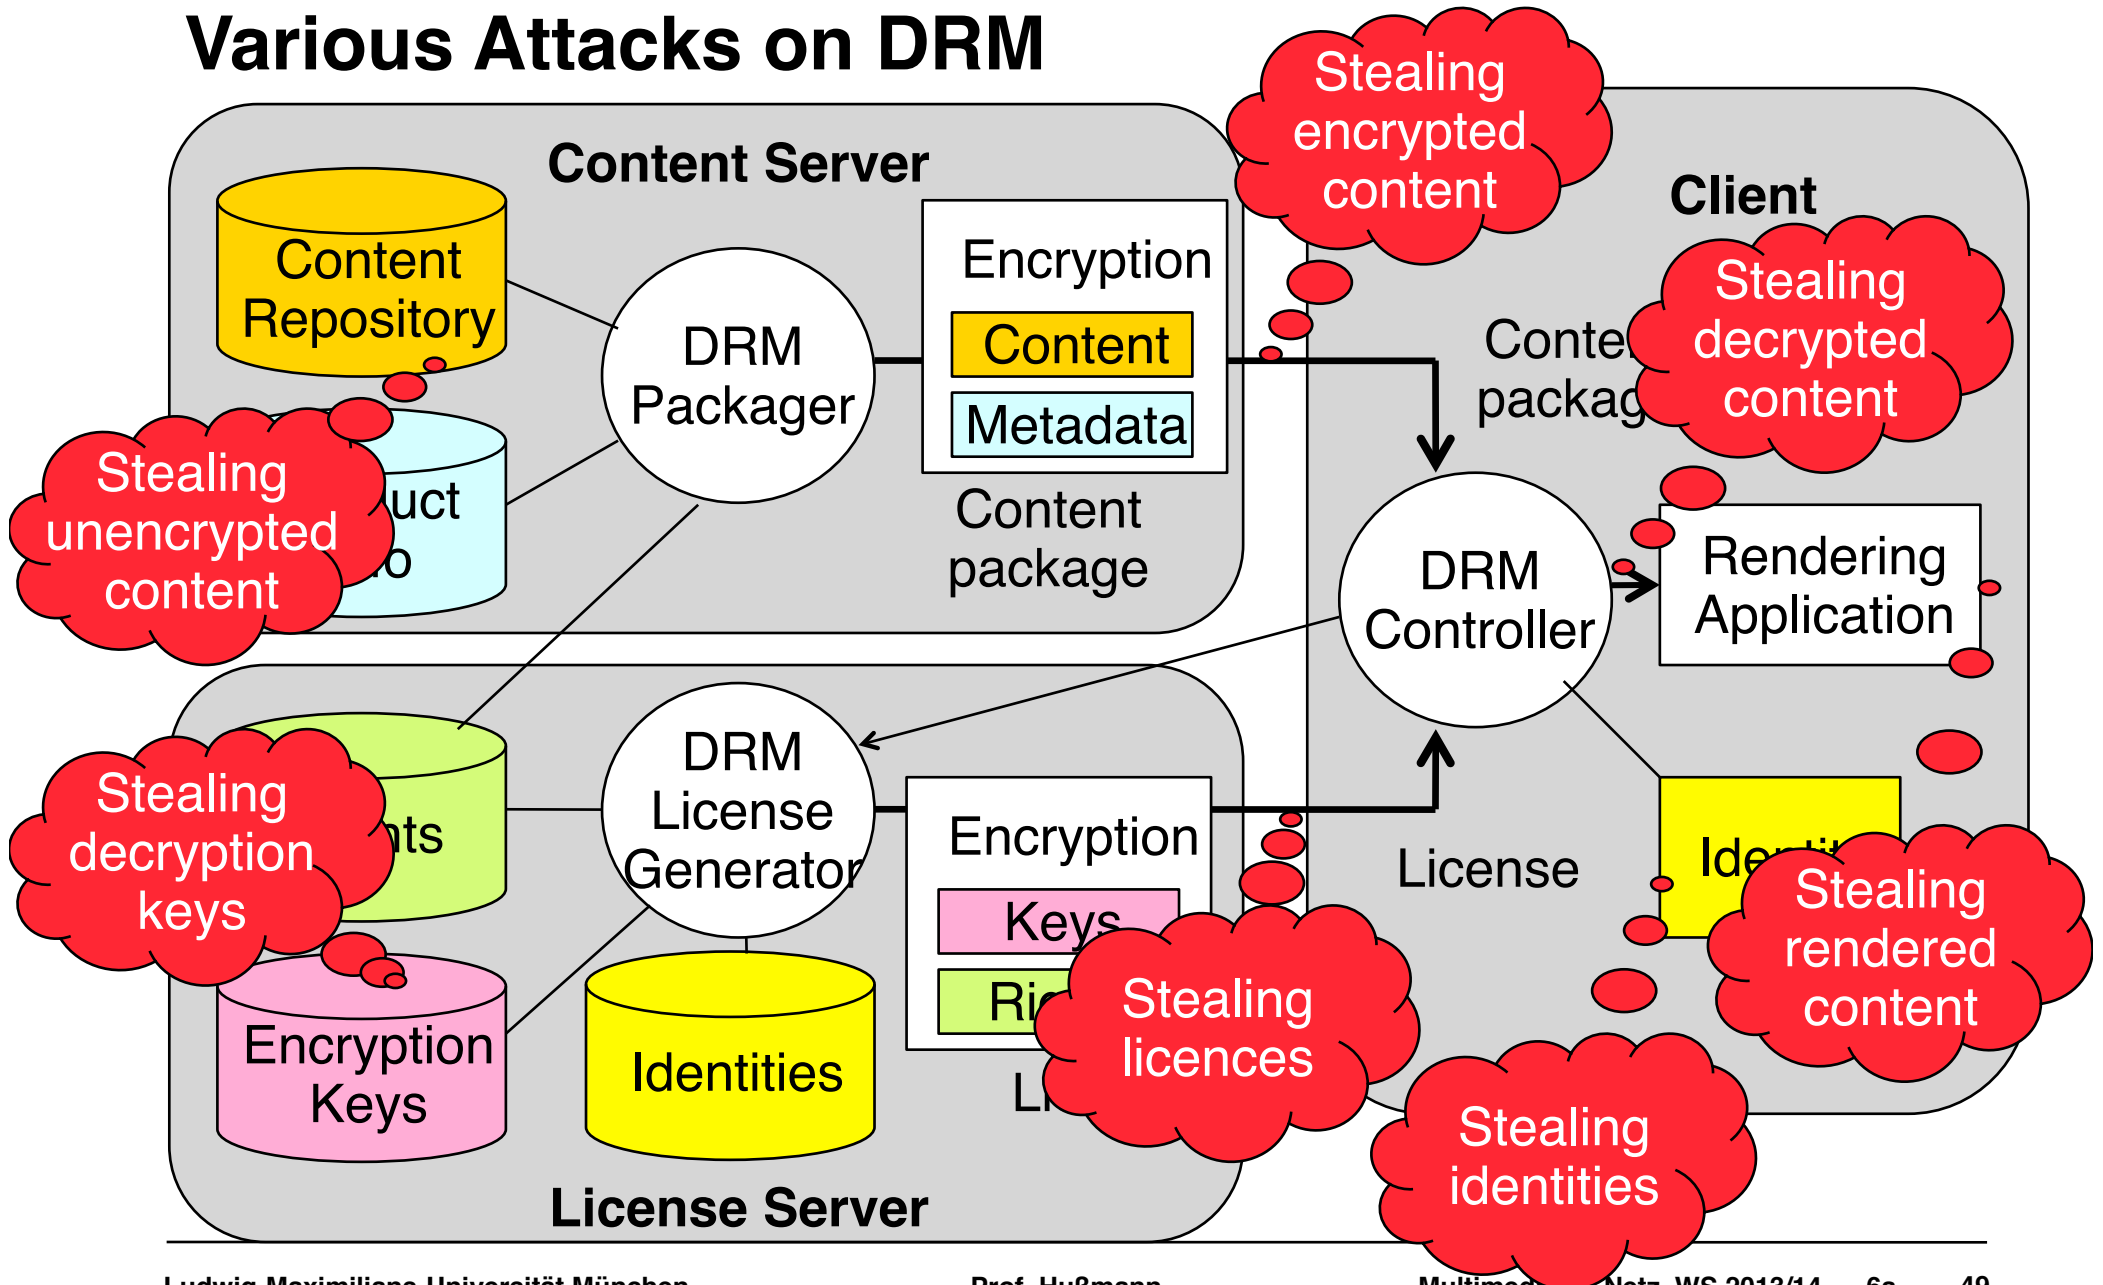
Various Attacks on DRM

Stealing encrypted content

Content Server

Client

Content Repository

DRM Packager

Encryption

Content

Metadata

Conte packag

Stealing decrypted content

Stealing unencrypted content

uct o

Content package

DRM Controller

Rendering Application

DRM License Generator

Stealing decryption keys

nts

Encryption

Keys

Ri

License

Ide

Stealing rendered content

Stealing licences

Li

Encryption Keys

Identities

Stealing identities

License Server

Ludwig-Maximilians-Universität München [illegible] Prof. Hußmann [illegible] Multimed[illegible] Netz, WS 2013/14 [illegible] 6a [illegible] 49